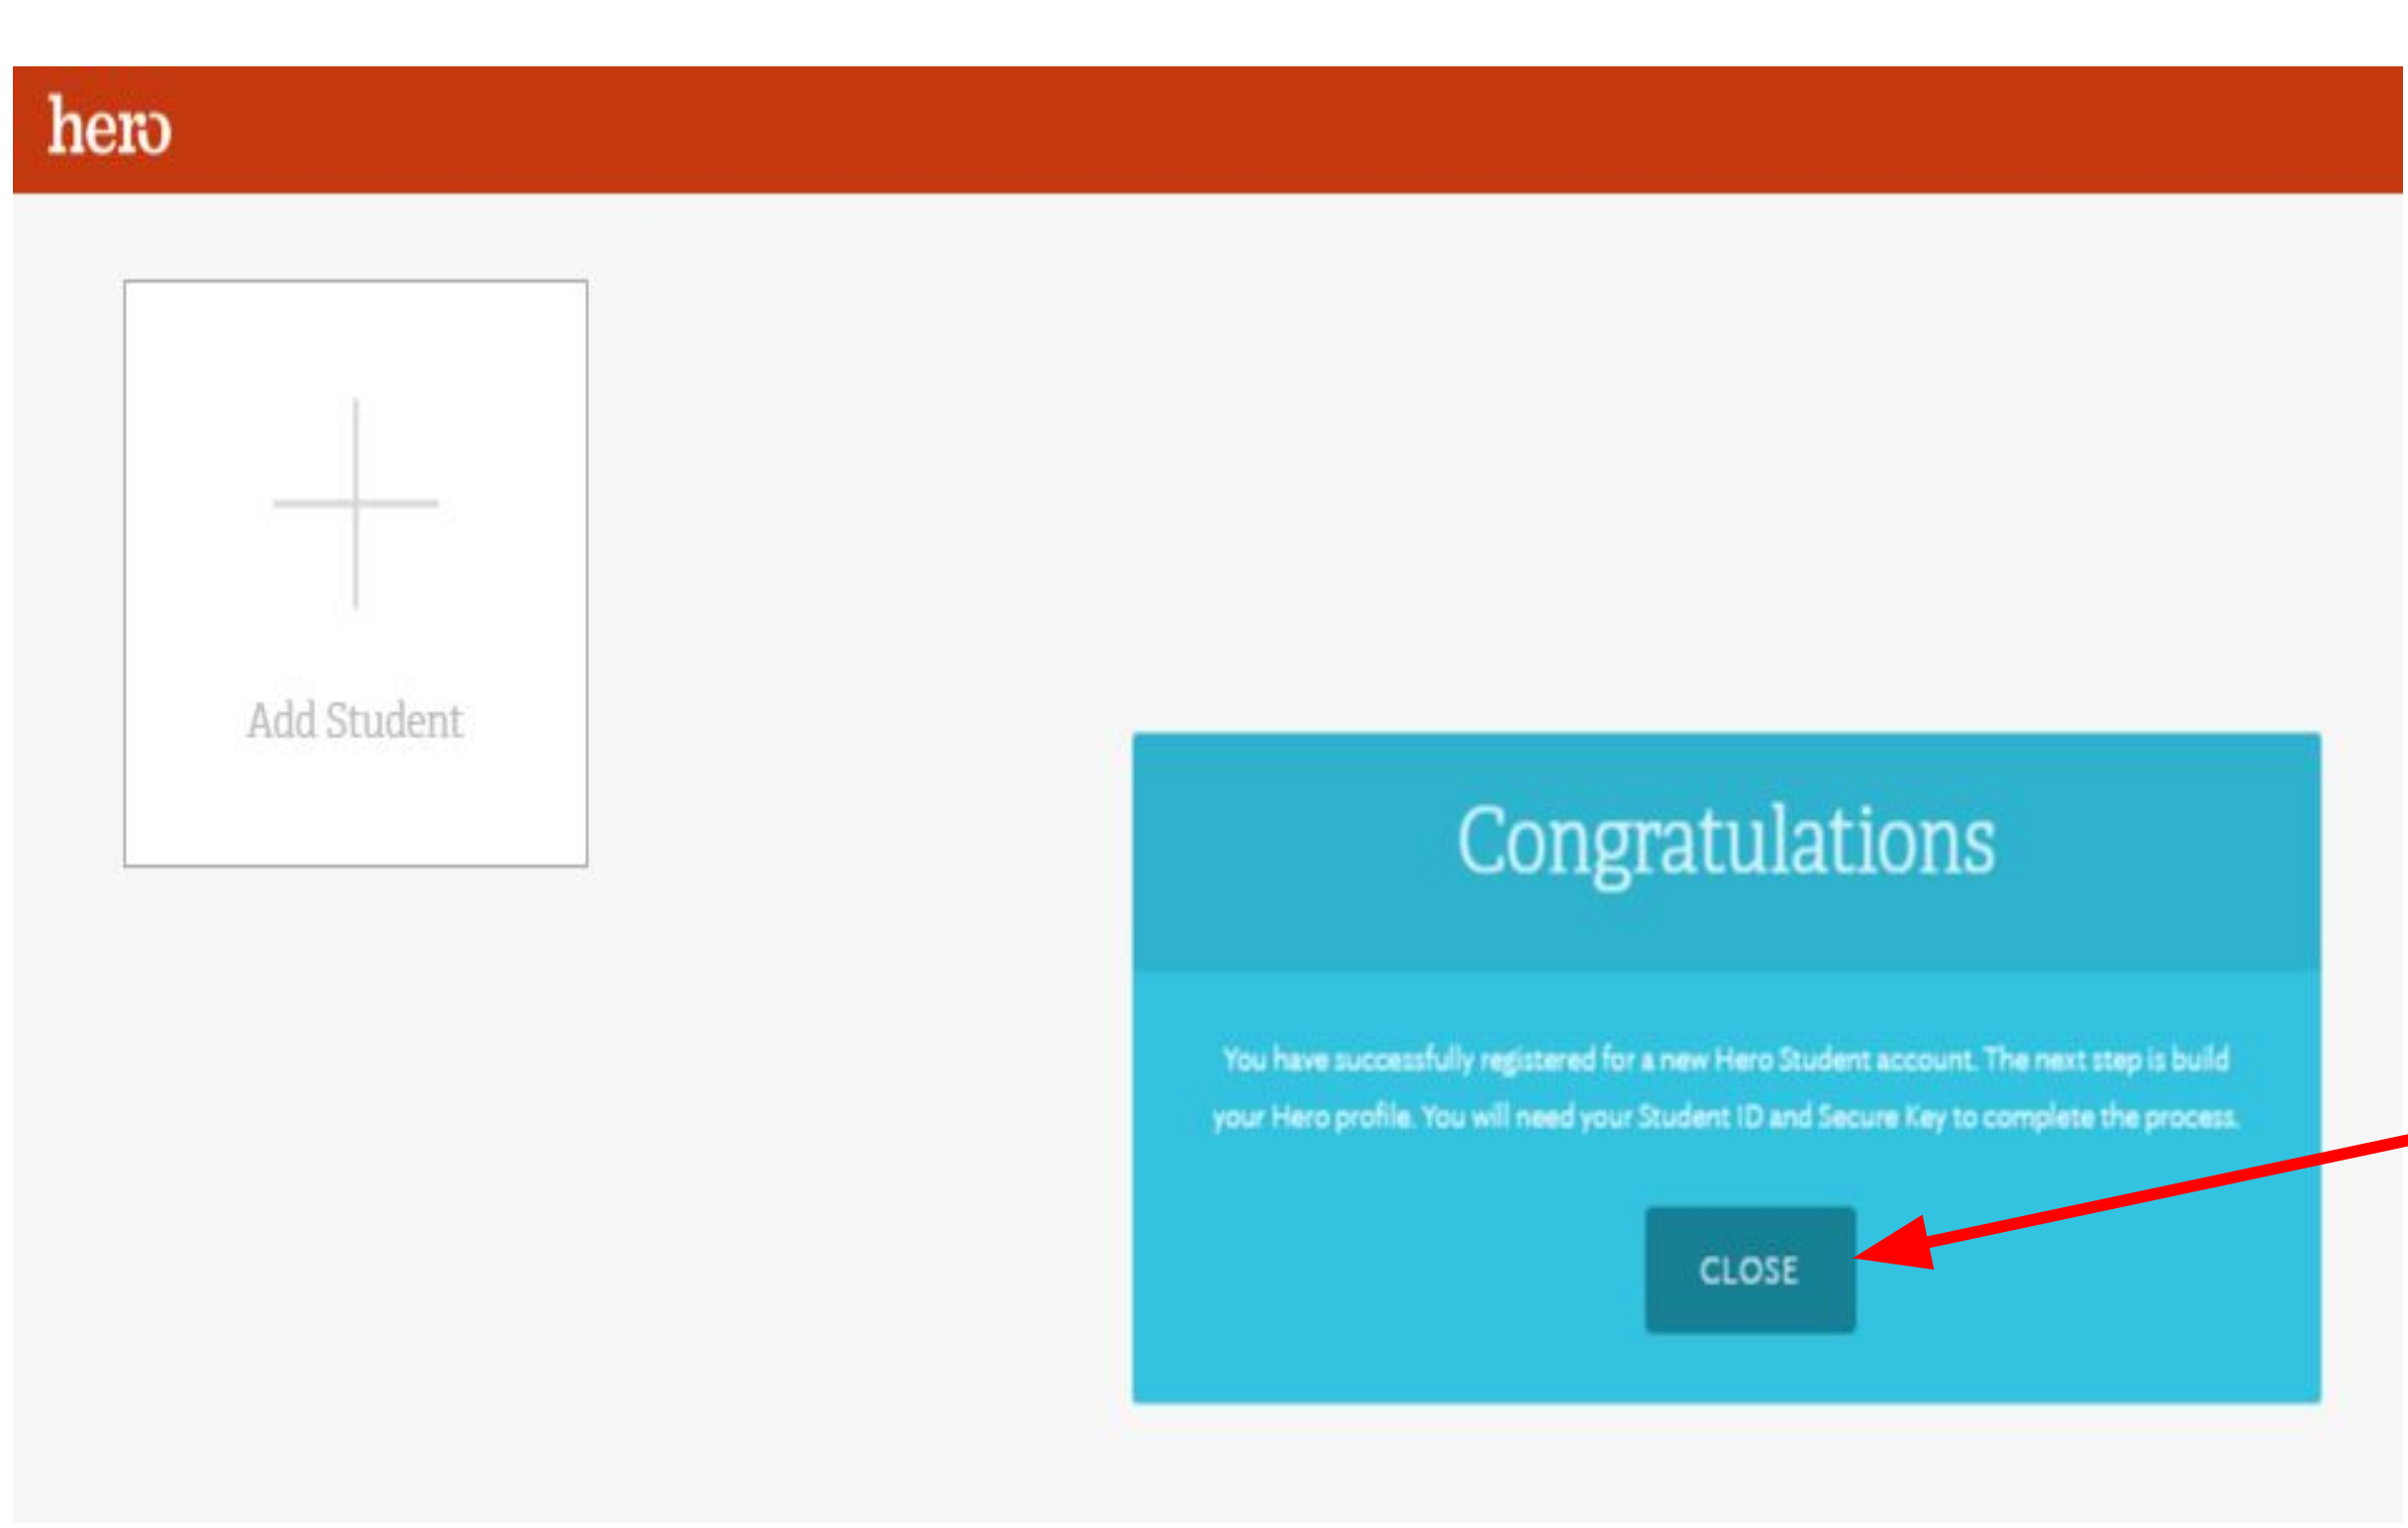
hero

Add Student

Congratulations

You have successfully registered for a new Hero Student account. The next step is build your Hero profile. You will need your Student ID and Secure Key to complete the process.

CLOSE